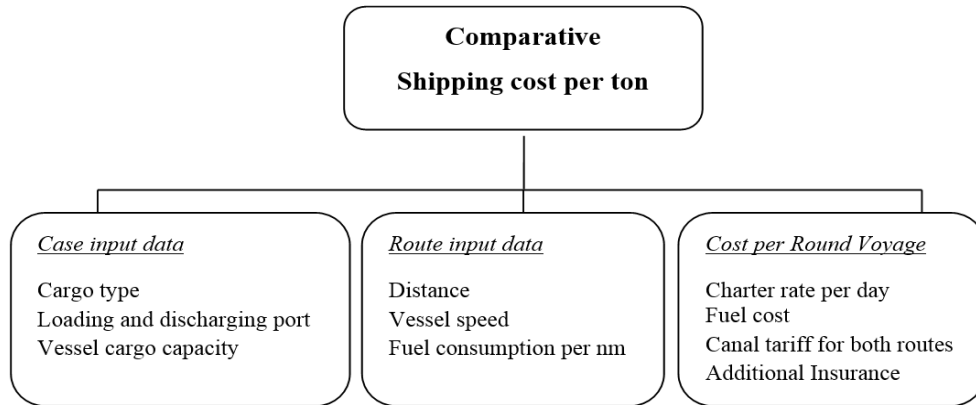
Comparative
Shipping cost per ton

Case input data

Cargo type
Loading and discharging port
Vessel cargo capacity

Route input data

Distance
Vessel speed
Fuel consumption per nm

Cost per Round Voyage

Charter rate per day
Fuel cost
Canal tariff for both routes
Additional Insurance